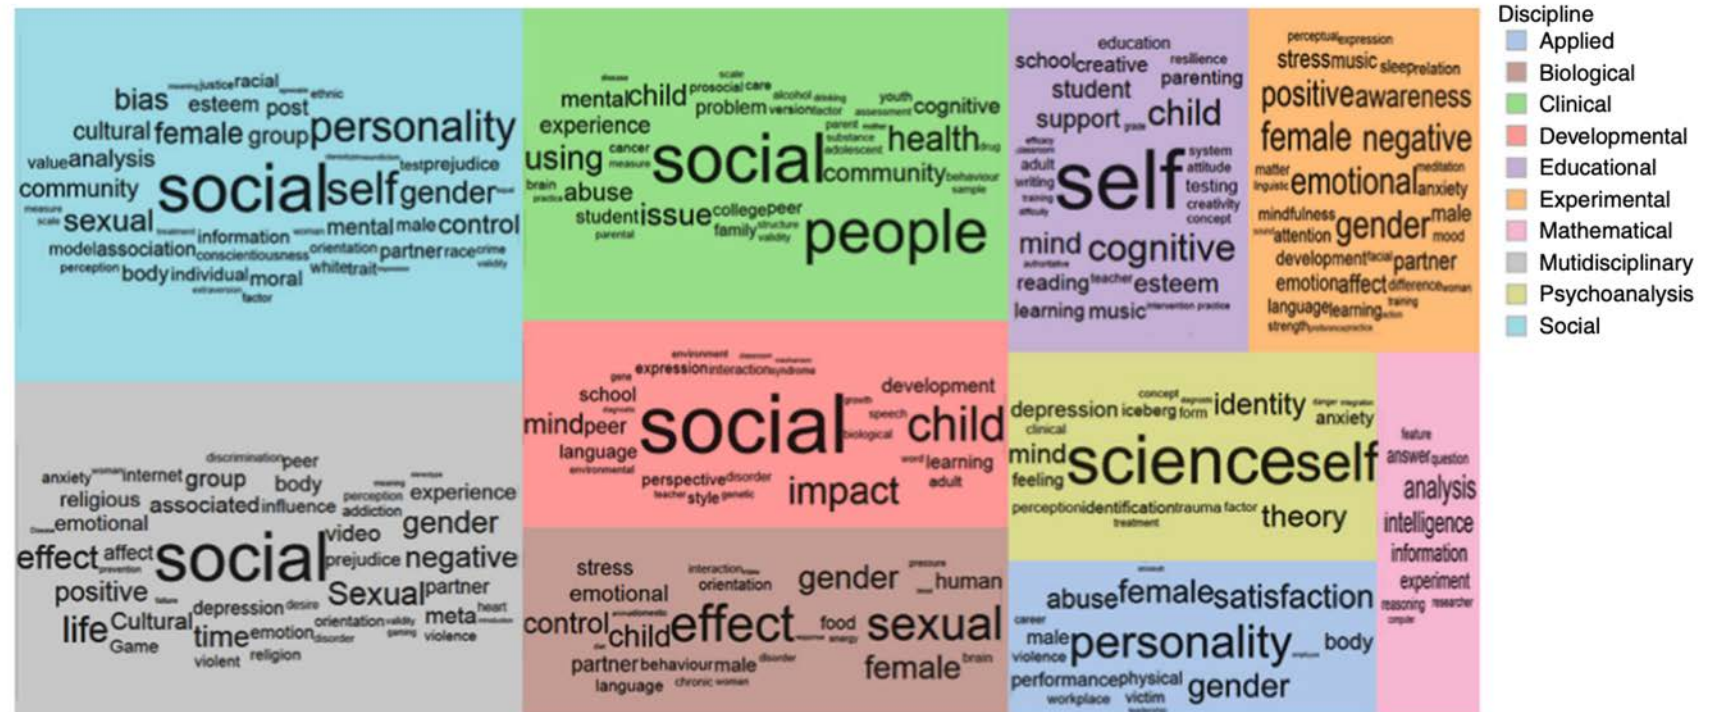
Discipline
Applied
Biological
Clinical
Developmental
Educational
Experimental
Mathematical
Mutidisciplinary
Psychoanalysis
Social

justice racial ethnic
bias esteem post
cultural female group personality
value analysis test prejudice
community social self gender
sexual mental male control
information
model association conscientiousness orientation partner race crime
perception body individual moral white trait
factor

mental child prosocial care alcohol youth cognitive
experience problem version factor
using cancer social health
brain abuse community
student issue college peer
family people

education
school creative resilience
student parenting
support child
self
adult testing
creativity
concept
mind cognitive
reading teacher esteem
learning music

perceptual expression
stress music sleep relation
positive awareness
female negative
emotional anxiety
mindfulness gender male
attention mood
development partner
emotion affect difference woman
language learning
strength

environment
expression interaction syndrome
development
school
mind peer social child
language
learning
perspective disorder
style impact adult

depression iceberg form identity
anxiety
clinical
mind science self
feeling
perception identification trauma factor theory
treatment

feature
answer question
analysis
intelligence
information
experiment

discrimination peer
anxiety internet group body
religious associated influence experience
emotional gender
effect affect social video
prejudice negative
positive Sexual partner
depression desire
life Cultural time emotion orientation meta heart
Game violence
violent religion

stress interaction
emotional orientation gender human
control child effect food sexual
partner behaviour male female
language chronic woman

abuse female satisfaction
career
male personality body
violence
performance physical gender
workplace victim